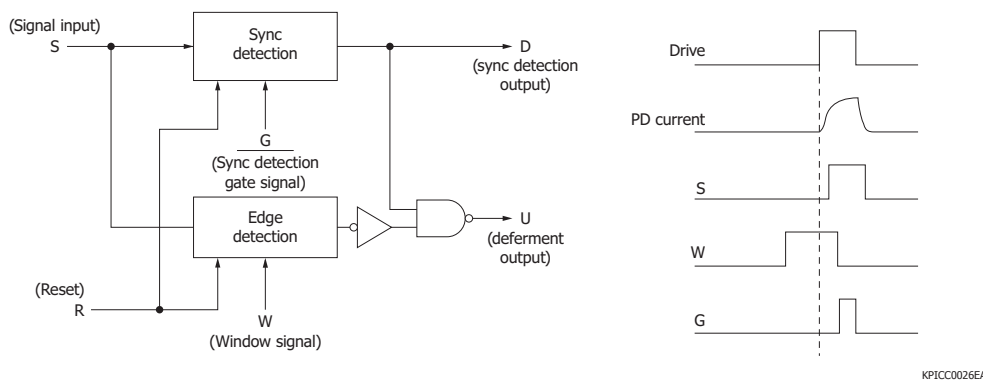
(Signal input)
S

Sync detection

D
(sync detection output)

$\overline{G}$
(Sync detection gate signal)

Edge detection

U
(deferment output)

(Reset)
R

W
(Window signal)

Drive

PD current

S

W

G

KPICC0026EA